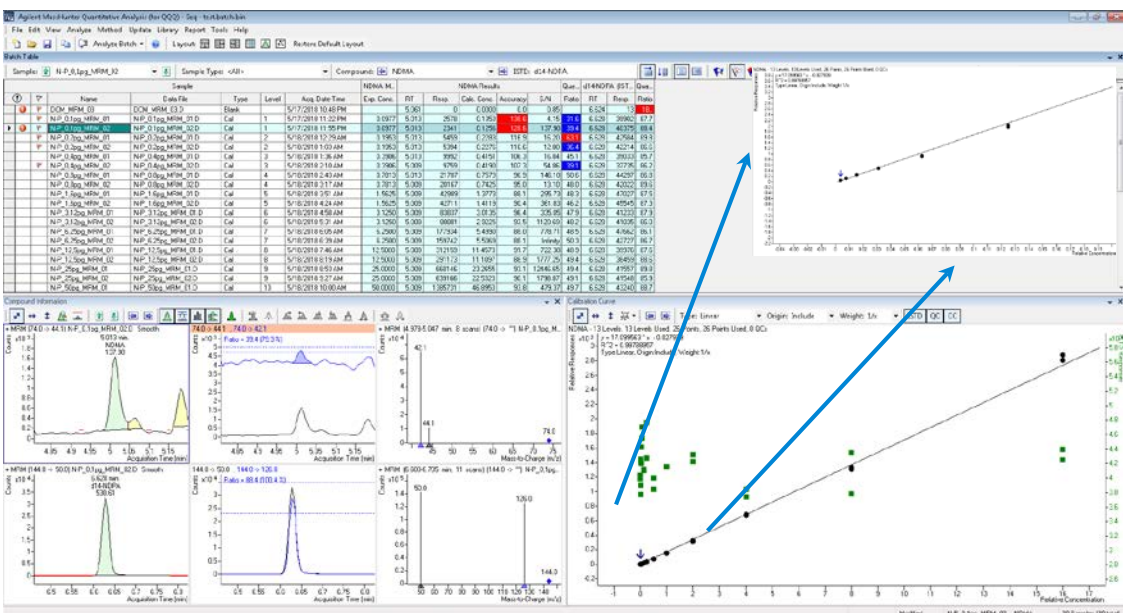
Agilent MassHunter Quantitative Analysis (for QQQ) - Seq - test.batch.bin

File Edit View Analyze Method Update Library Report Tools Help

Analyze Batch Layout Restore Default Layout

Batch Table

Sample: N-P_0.1pg_MRM_02 Sample Type: <All> Compound: NDMA ISTD: d14-NDPA

| | | | Name | Data File | Type | Level | Acq. Date-Time | Exp. Conc. | RT | Resp. | Calc. Conc. | Accuracy | S/N | Ratio | RT | Resp. | Ratio |
|---|---|---|---|---|---|---|---|---|---|---|---|---|---|---|---|---|---|
| | | | DCM_MRM_03 | DCM_MRM_03.D | Blank | | 5/17/2018 10:48 PM | | 5.061 | 0 | 0.0000 | | 0.85 | | 6.524 | 13 | 18 |
| | | | N-P_0.1pg_MRM_01 | N-P_0.1pg_MRM_01.D | Cal | 1 | 5/17/2018 11:22 PM | 0.0977 | 5.013 | 2578 | 0.1353 | 138.6 | 4.15 | 31.6 | 6.529 | 39902 | 67.7 |
| | | | N-P_0.1pg_MRM_02 | N-P_0.1pg_MRM_02.D | Cal | 1 | 5/17/2018 11:55 PM | 0.0977 | 5.013 | 2341 | 0.1256 | 128.5 | 137.90 | 39.4 | 6.529 | 40375 | 88.4 |
| | | | N-P_0.2pg_MRM_01 | N-P_0.2pg_MRM_01.D | Cal | 2 | 5/18/2018 12:29 AM | 0.1953 | 5.013 | 5459 | 0.2288 | 116.9 | 15.20 | | 6.526 | 47984 | 89.9 |
| | | | N-P_0.2pg_MRM_02 | N-P_0.2pg_MRM_02.D | Cal | 2 | 5/18/2018 1:02 AM | 0.1953 | 5.013 | 5394 | 0.2275 | 116.5 | 12.80 | 36.4 | 6.529 | 46214 | 85.0 |
| | | | N-P_0.4pg_MRM_01 | N-P_0.4pg_MRM_01.D | Cal | 3 | 5/18/2018 1:36 AM | 0.3906 | 5.013 | 9992 | 0.4151 | 106.3 | 16.84 | 45.1 | 6.529 | 39033 | 85.7 |
| | | | N-P_0.4pg_MRM_02 | N-P_0.4pg_MRM_02.D | Cal | 3 | 5/18/2018 2:10 AM | 0.3906 | 5.009 | 9769 | 0.4190 | 107.3 | 58.96 | 39.1 | 6.526 | 37735 | 66.7 |
| | | | N-P_0.8pg_MRM_01 | N-P_0.8pg_MRM_01.D | Cal | 4 | 5/18/2018 2:43 AM | 0.7813 | 5.013 | 21787 | 0.7573 | 96.9 | 146.10 | 50.6 | 6.529 | 44297 | 86.8 |
| | | | N-P_0.8pg_MRM_02 | N-P_0.8pg_MRM_02.D | Cal | 4 | 5/18/2018 3:17 AM | 0.7813 | 5.009 | 20167 | 0.7425 | 95.0 | 13.10 | 48.0 | 6.529 | 42022 | 89.6 |
| | | | N-P_1.6pg_MRM_01 | N-P_1.6pg_MRM_01.D | Cal | 5 | 5/18/2018 3:51 AM | 1.5625 | 5.009 | 42989 | 1.3773 | 88.1 | 295.73 | 48.3 | 6.529 | 47027 | 87.5 |
| | | | N-P_1.6pg_MRM_02 | N-P_1.6pg_MRM_02.D | Cal | 5 | 5/18/2018 4:24 AM | 1.5625 | 5.009 | 42711 | 1.4119 | 90.4 | 361.83 | 46.2 | 6.529 | 45545 | 87.5 |
| | | | N-P_3.12pg_MRM_01 | N-P_3.12pg_MRM_01.D | Cal | 6 | 5/18/2018 4:58 AM | 3.1250 | 5.009 | 83837 | 3.0135 | 96.4 | 335.85 | 47.9 | 6.529 | 41233 | 87.9 |
| | | | N-P_3.12pg_MRM_02 | N-P_3.12pg_MRM_02.D | Cal | 6 | 5/18/2018 5:31 AM | 3.1250 | 5.009 | 66081 | 2.8025 | 92.5 | 1120.60 | 48.2 | 6.529 | 49035 | 86.8 |
| | | | N-P_6.25pg_MRM_01 | N-P_6.25pg_MRM_01.D | Cal | 7 | 5/18/2018 6:05 AM | 6.2500 | 5.009 | 177934 | 5.4880 | 88.0 | 778.71 | 48.5 | 6.529 | 47662 | 86.1 |
| | | | N-P_6.25pg_MRM_02 | N-P_6.25pg_MRM_02.D | Cal | 7 | 5/18/2018 6:39 AM | 6.2500 | 5.009 | 159742 | 5.5069 | 88.1 | Infinity | 50.3 | 6.529 | 42727 | 86.7 |
| | | | N-P_12.5pg_MRM_01 | N-P_12.5pg_MRM_01.D | Cal | 8 | 5/18/2018 7:46 AM | 12.5000 | 5.009 | 312153 | 11.4573 | 91.7 | 722.30 | 49.3 | 6.529 | 39376 | 87.5 |
| | | | N-P_12.5pg_MRM_02 | N-P_12.5pg_MRM_02.D | Cal | 8 | 5/18/2018 8:19 AM | 12.5000 | 5.009 | 291173 | 11.1097 | 88.9 | 1777.25 | 49.4 | 6.529 | 36459 | 88.5 |
| | | | N-P_25pg_MRM_01 | N-P_25pg_MRM_01.D | Cal | 9 | 5/18/2018 8:53 AM | 25.0000 | 5.009 | 668146 | 23.2655 | 93.1 | 12466.65 | 49.4 | 6.529 | 41557 | 89.9 |
| | | | N-P_25pg_MRM_02 | N-P_25pg_MRM_02.D | Cal | 9 | 5/18/2018 9:27 AM | 25.0000 | 5.009 | 639166 | 22.5323 | 90.1 | 1798.87 | 49.1 | 6.529 | 41548 | 85.9 |
| | | | N-P_50pg_MRM_01 | N-P_50pg_MRM_01.D | Cal | 10 | 5/18/2018 10:00 AM | 50.0000 | 5.009 | 1385731 | 46.8953 | 93.8 | 479.37 | 49.7 | 6.529 | 43240 | 88.7 |

Compound Information

+ MRM (74.0 -> 44.1) N-P_0.1pg_MRM_02.D Smooth
5.013 min.
NDMA
137.90
Counts
Acquisition Time (min)

74.0 -> 44.1 74.0 -> 42.1
Ratio = 39.4 (70.3 %)
Acquisition Time (min)

+ MRM (4.979-5.047 min, 8 scans) (74.0 -> **) N-P_0.1pg_M...
42.1
44.1
74.0
Mass-to-Charge (m/z)

+ MRM (144.0 -> 50.0) N-P_0.1pg_MRM_02.D Smooth
6.528 min.
d14-NDPA
530.61
Acquisition Time (min)

144.0 -> 50.0 144.0 -> 126.0
Ratio = 88.4 (100.4 %)
Acquisition Time (min)

+ MRM (6.500-6.705 min, 11 scans) (144.0 -> **) N-P_0.1pg...
50.0
126.0
144.0
Mass-to-Charge (m/z)

Calibration Curve

Type: Linear Origin: Include Weight: 1/x ISTD QC CC

NDMA - 13 Levels, 13 Levels Used, 26 Points, 26 Points Used, 0 QCs
y = 17.099563 * x - 0.027991
R^2 = 0.99798867
Type:Linear, Origin:Include, Weight:1/x
Relative Responses
Relative Concentration

NDMA - 13 Levels, 13 Levels Used, 26 Points, 26 Points Used, 0 QCs
y = 17.099563 * x - 0.027991
R^2 = 0.99798867
Type:Linear, Origin:Include, Weight:1/x
Relative Responses
Relative Concentration